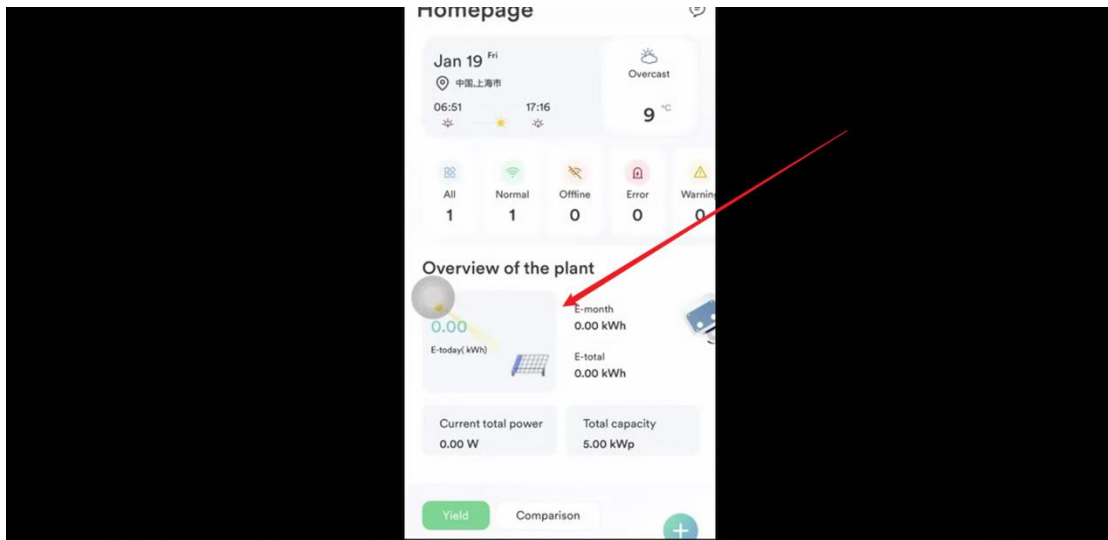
Homepage

Jan 19 Fri
中国上海市
06:51
17:16

Overcast
9 °C

All
1
Normal
1
Offline
0
Error
0
Warning
0

Overview of the plant

0.00
E-today( kWh)

E-month
0.00 kWh
E-total
0.00 kWh

Current total power
0.00 W
Total capacity
5.00 kWp

Yield
Comparison
+